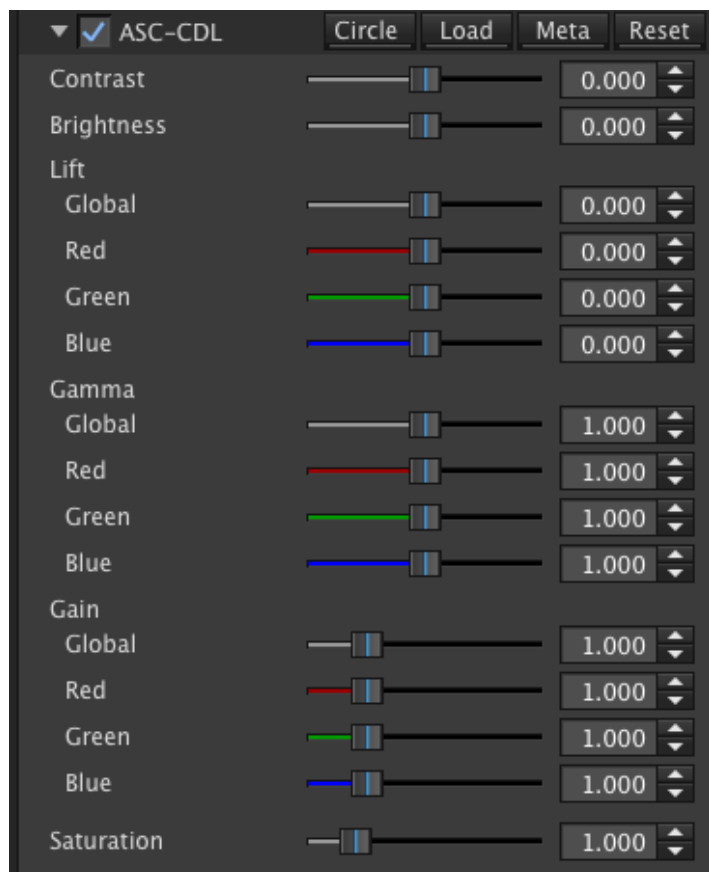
ASC-CDL Circle Load Meta Reset

Contrast 0.000
Brightness 0.000
Lift
Global 0.000
Red 0.000
Green 0.000
Blue 0.000
Gamma
Global 1.000
Red 1.000
Green 1.000
Blue 1.000
Gain
Global 1.000
Red 1.000
Green 1.000
Blue 1.000

Saturation 1.000